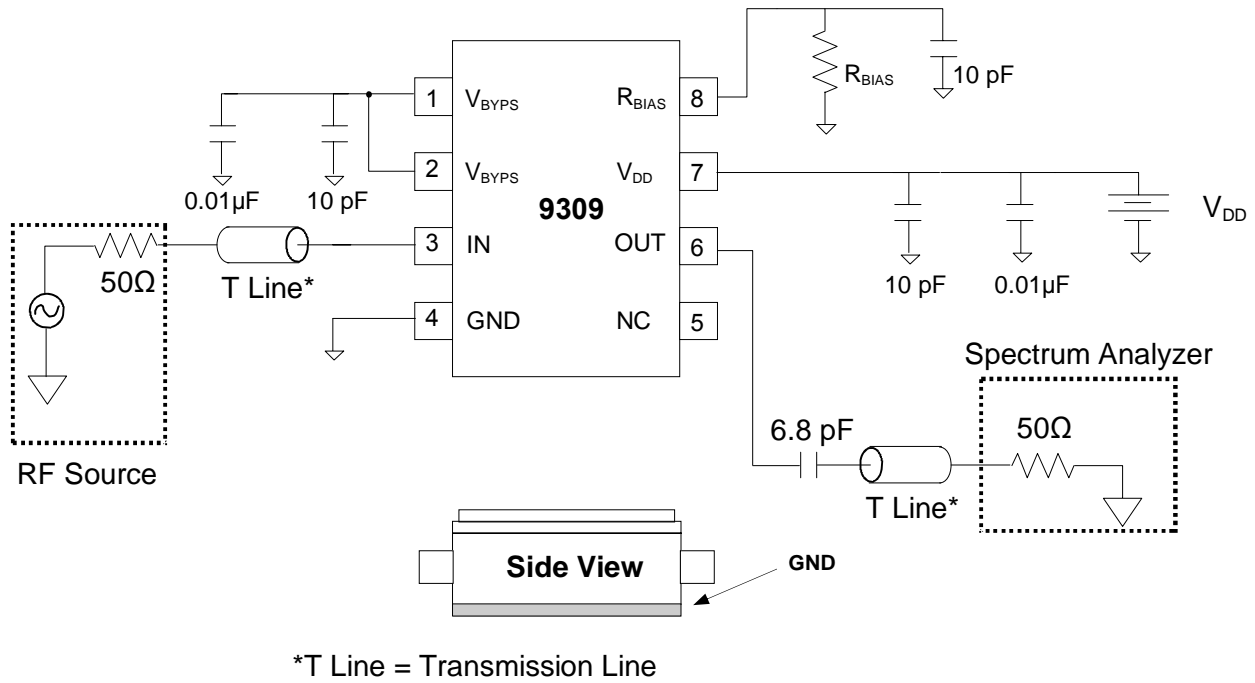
1 $V_{BYPS}$
2 $V_{BYPS}$
3 IN
4 GND
$R_{BIAS}$ 8
$V_{DD}$ 7
OUT 6
NC 5

9309

$R_{BIAS}$
10 pF
0.01µF
10 pF
10 pF
0.01µF
$V_{DD}$

50Ω
T Line*
RF Source

Spectrum Analyzer
50Ω
6.8 pF
T Line*

Side View
GND

*T Line = Transmission Line